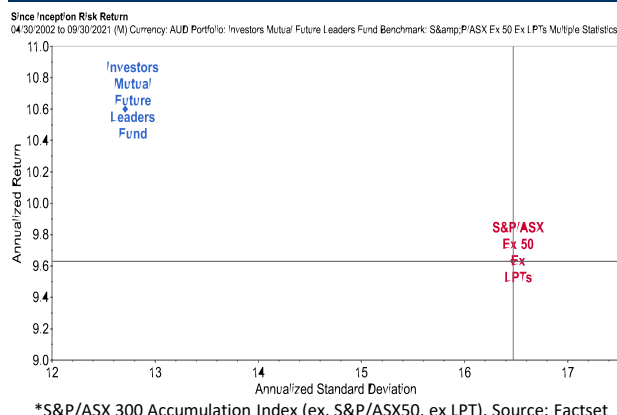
Since Inception Risk Return
04/30/2002 to 09/30/2021 (M) Currency: AUD Portfolio: Investors Mutual Future Leaders Fund Benchmark: S&amp;P/ASX Ex 50 Ex LPTs Multiple Statistics

Annualized Return

11.0
10.8
10.6
10.4
10.2
10.0
9.8
9.6
9.4
9.2
9.0

Investors Mutual Future Leaders Fund

S&P/ASX Ex 50 Ex LPTs

12
13
14
15
16
17

Annualized Standard Deviation

*S&P/ASX 300 Accumulation Index (ex. S&P/ASX50, ex LPT). Source: Factset